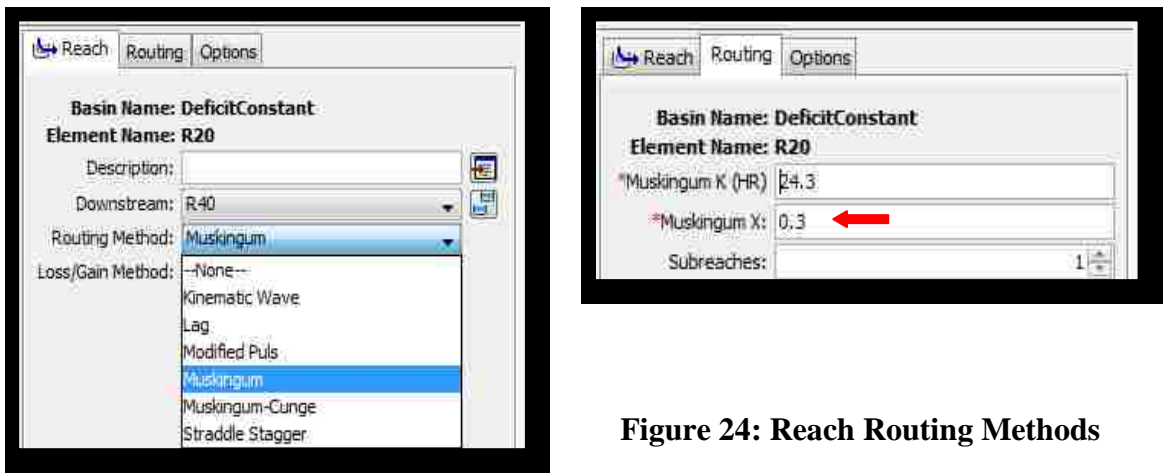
Reach | Routing | Options

Basin Name: DeficitConstant
Element Name: R20
Description:
Downstream: R40
Routing Method: Muskingum
Loss/Gain Method:
--None--
Kinematic Wave
Lag
Modified Puls
Muskingum
Muskingum-Cunge
Straddle Stagger

Reach | Routing | Options

Basin Name: DeficitConstant
Element Name: R20
*Muskingum K (HR) 24.3
*Muskingum X: 0.3
Subreaches: 1

Figure 24: Reach Routing Methods